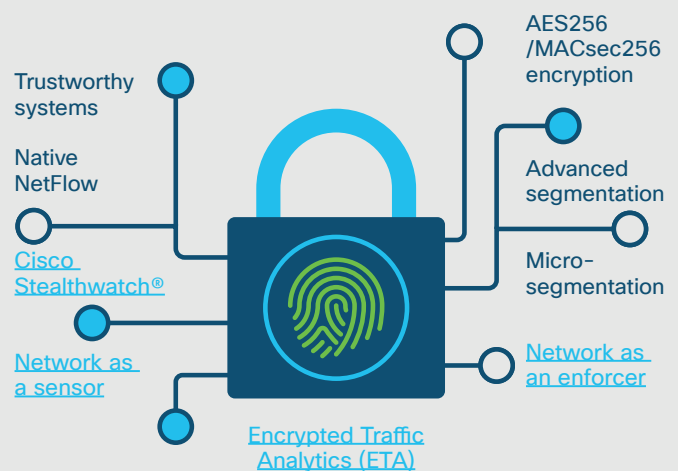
Trustworthy systems

Native NetFlow

Cisco Stealthwatch®

Network as a sensor

AES256 /MACsec256 encryption

Advanced segmentation

Micro-segmentation

Network as an enforcer

Encrypted Traffic Analytics (ETA)